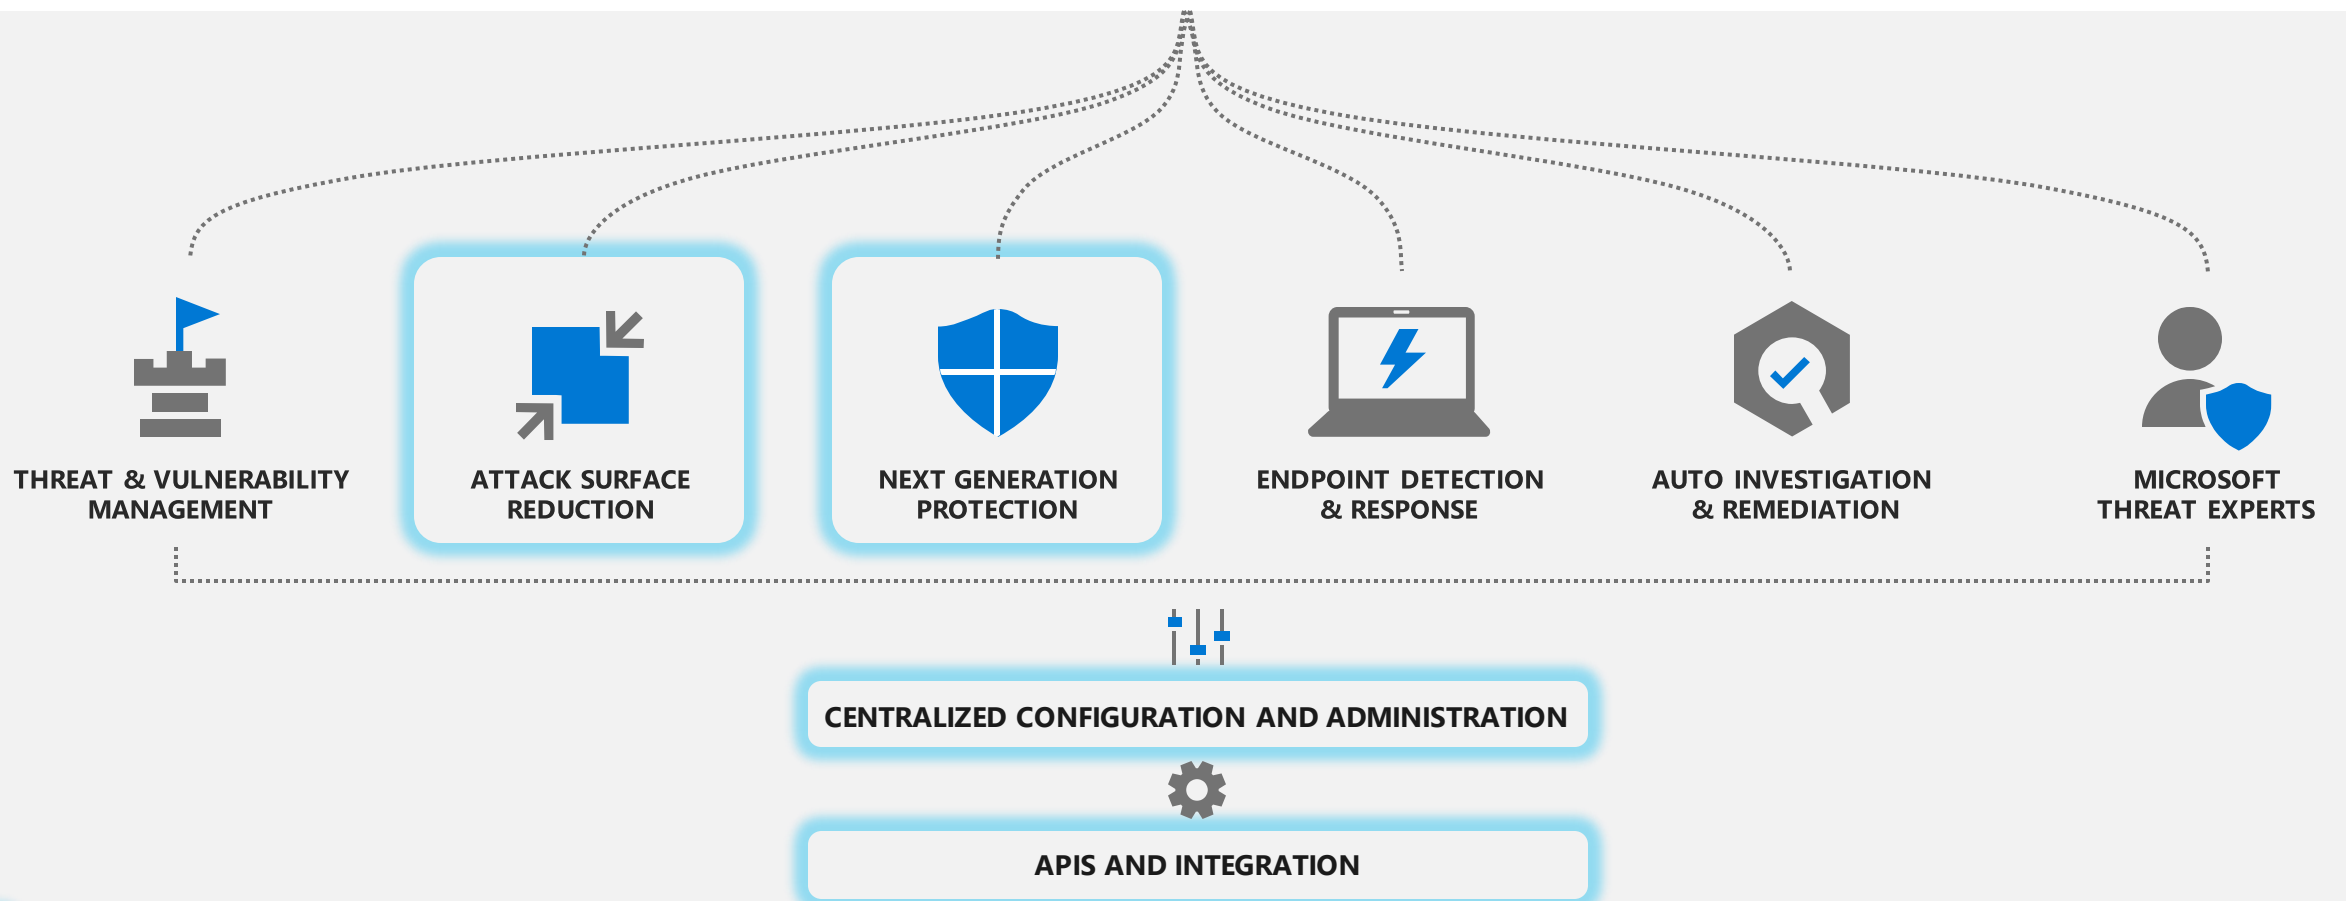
THREAT & VULNERABILITY MANAGEMENT

ATTACK SURFACE REDUCTION

NEXT GENERATION PROTECTION

ENDPOINT DETECTION & RESPONSE

AUTO INVESTIGATION & REMEDIATION

MICROSOFT THREAT EXPERTS

CENTRALIZED CONFIGURATION AND ADMINISTRATION

APIS AND INTEGRATION